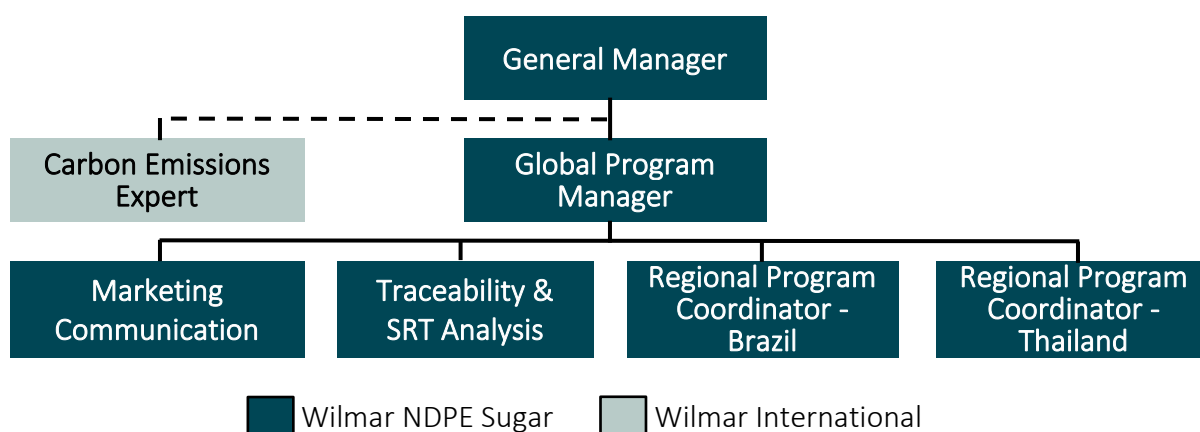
General Manager

Carbon Emissions Expert

Global Program Manager

Marketing Communication

Traceability & SRT Analysis

Regional Program Coordinator - Brazil

Regional Program Coordinator - Thailand

Wilmar NDPE Sugar

Wilmar International